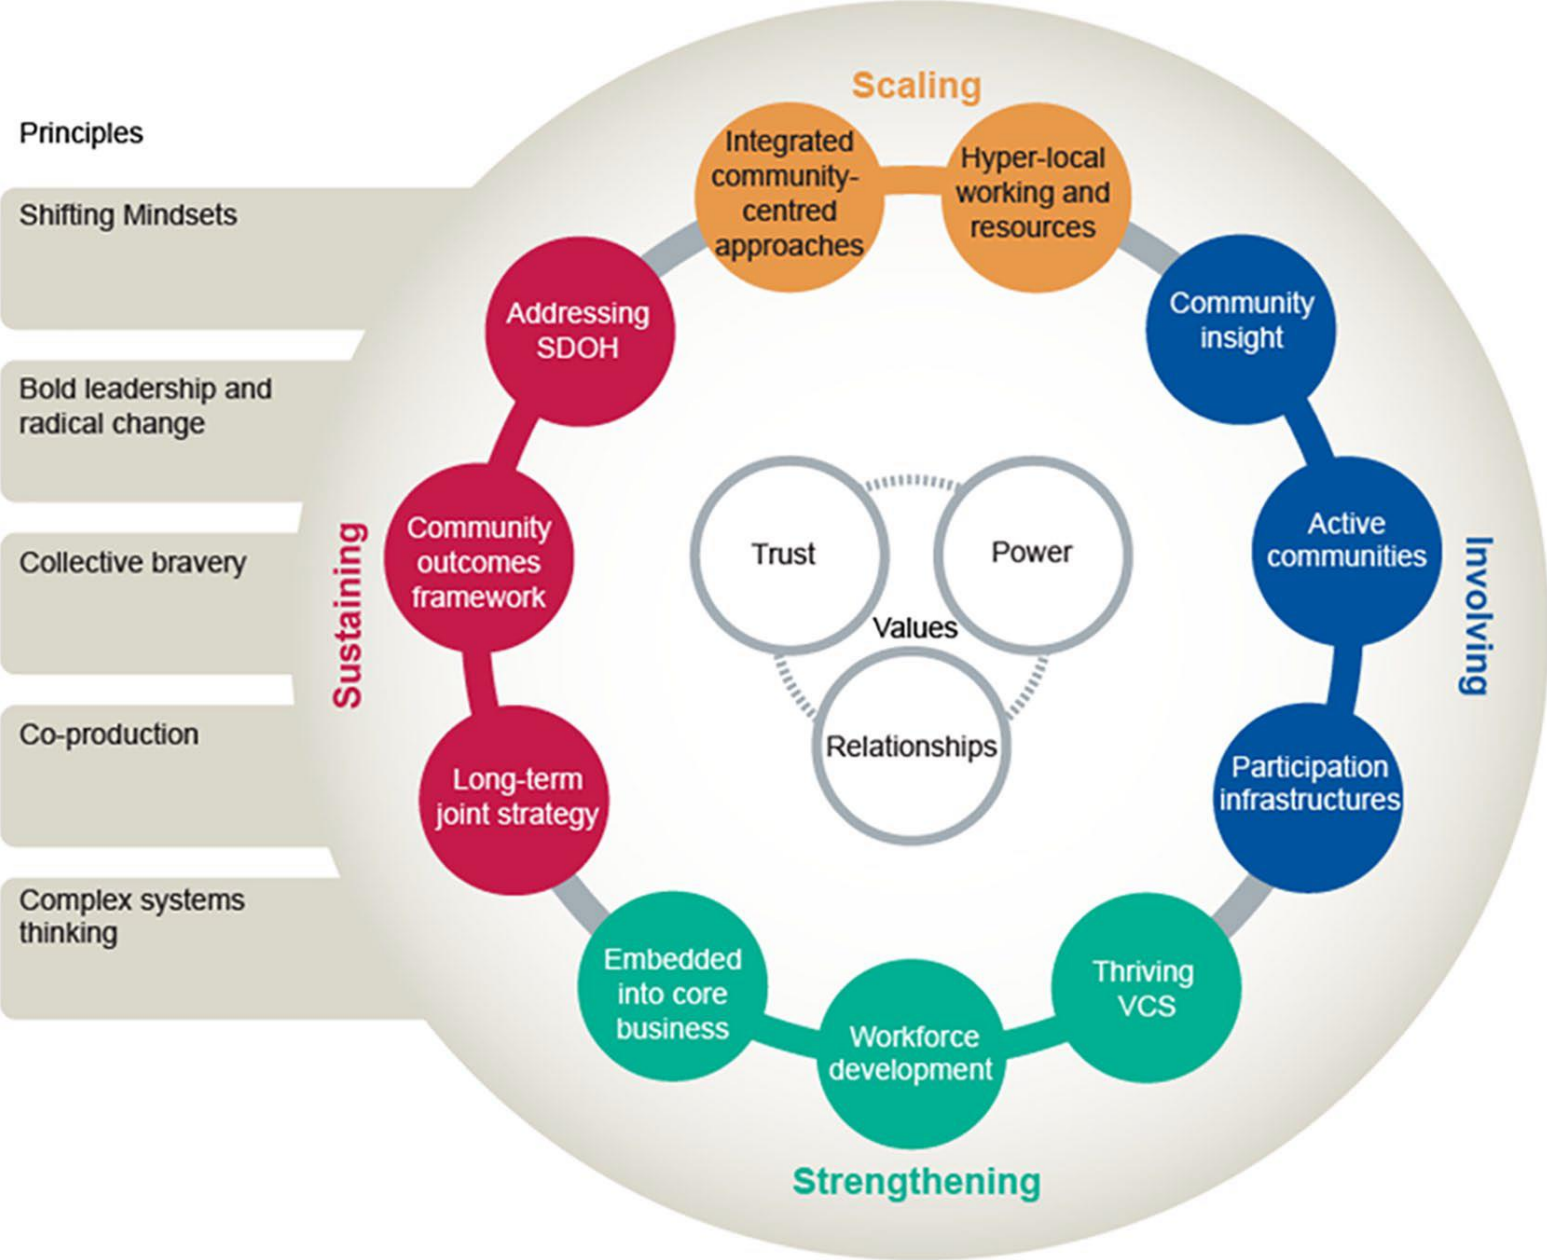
Principles

Shifting Mindsets

Bold leadership and radical change

Collective bravery

Co-production

Complex systems thinking

Scaling

Integrated community-centred approaches

Hyper-local working and resources

Community insight

Active communities

Involving

Participation infrastructures

Thriving VCS

Workforce development

Embedded into core business

Strengthening

Long-term joint strategy

Community outcomes framework

Addressing SDOH

Sustaining

Trust

Power

Values

Relationships